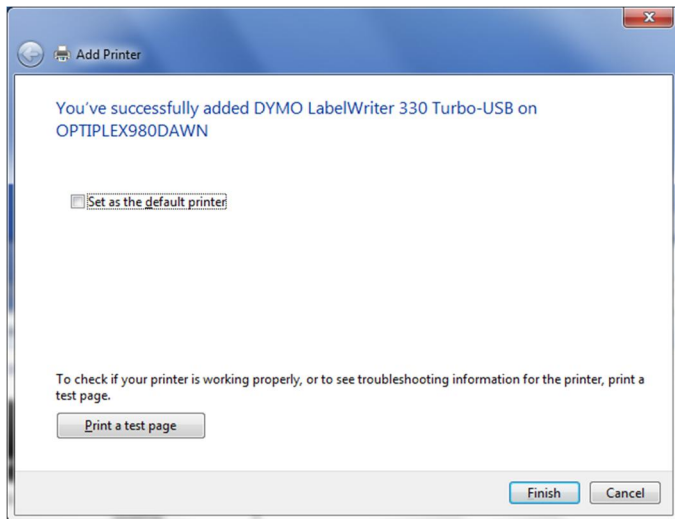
Add Printer

You've successfully added DYMO LabelWriter 330 Turbo-USB on OPTIPLEX980DAWN

Set as the default printer

To check if your printer is working properly, or to see troubleshooting information for the printer, print a test page.

Print a test page

Finish

Cancel